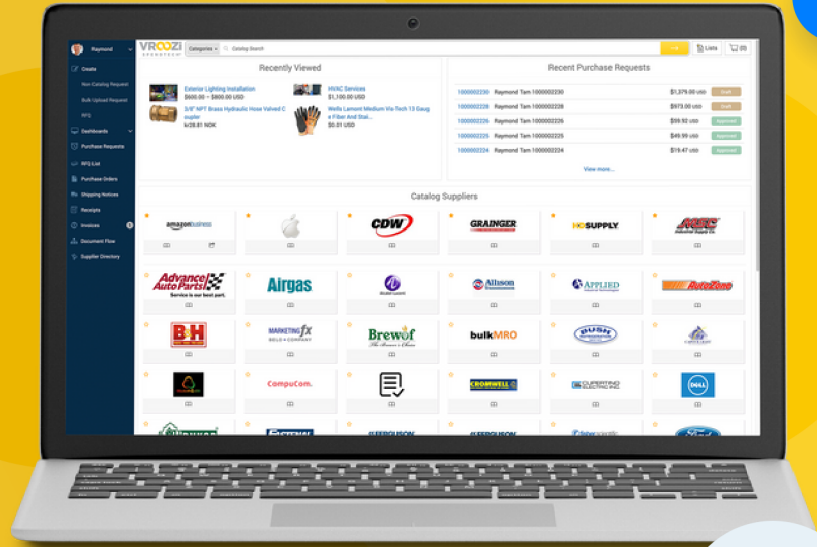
Raymond

VROOZI

Categories

Catalog Search

Lists

(0)

Create

Non-Catalog Request

Bulk Upload Request

RFQ

Dashboards

Purchase Requests

RFQ List

Purchase Orders

Shipping Notices

Receipts

Invoices

Document Flow

Supplier Directory

Recently Viewed

Exterior Lighting Installation
$600.00 – $800.00 USD

HVAC Services
$1,100.00 USD

3/8" NPT Brass Hydraulic Hose Valved Coupler
kr28.81 NOK

Wells Lamont Medium Vis-Tech 13 Gauge Fiber And Stal...
$0.01 USD

Recent Purchase Requests

| | | | |
|---|---|---|---|
| 1000002230 | Raymond Tam 1000002230 | $1,379.00 USD | Draft |
| 1000002228 | Raymond Tam 1000002228 | $973.00 USD | Draft |
| 1000002226 | Raymond Tam 1000002226 | $59.92 USD | Approved |
| 1000002225 | Raymond Tam 1000002225 | $49.99 USD | Approved |
| 1000002224 | Raymond Tam 1000002224 | $19.47 USD | Approved |

View more...

Catalog Suppliers

amazon business

CDW

GRAINGER

HD SUPPLY

Advance Auto Parts Service is our best part.

Airgas

Allison

APPLIED

AutoZone

B&H

MARKETING fx

Brewof

bulkMRO

BUSH

CompuCom.

CROMWELL

CUPERTINO ELECTRIC INC.

DELL

FERGUSON

FERGUSON